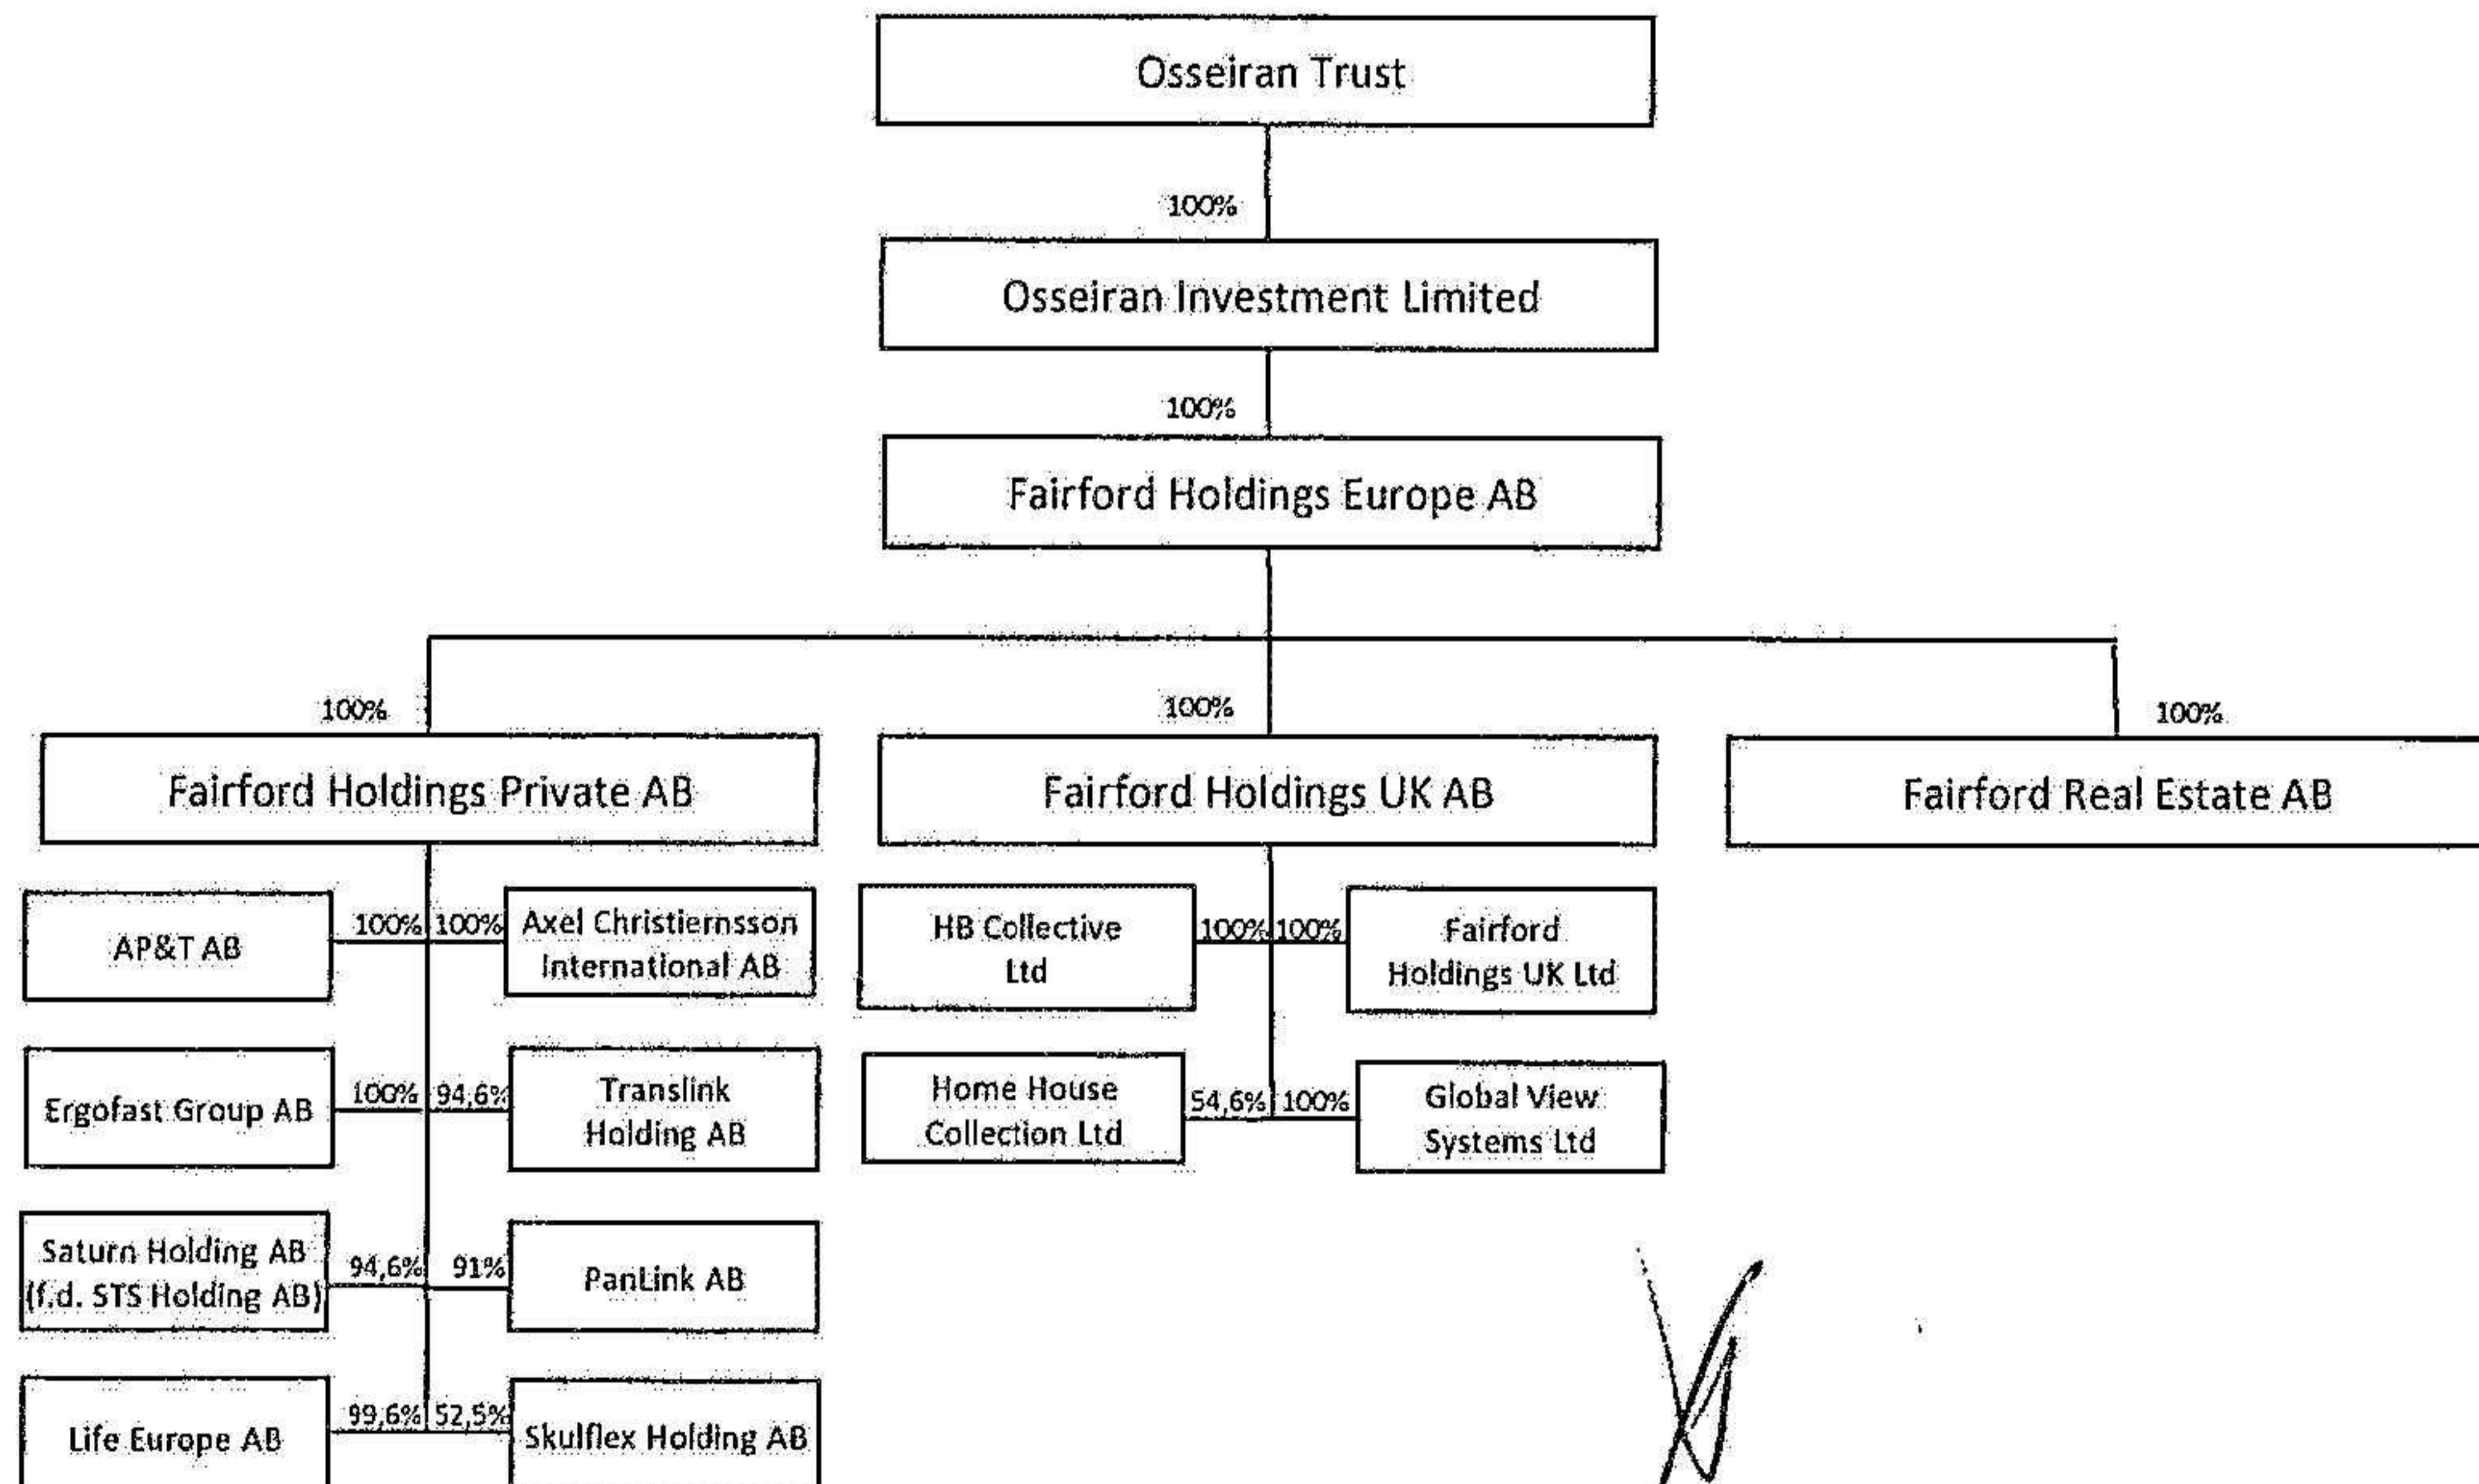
Osseiran Trust

100%

Osseiran Investment Limited

100%

Fairford Holdings Europe AB

100%

Fairford Holdings Private AB

100%

Fairford Holdings UK AB

100%

Fairford Real Estate AB

AP&T AB

100%

100%

Axel Christiernsson International AB

Ergofast Group AB

100%

94,6%

Translink Holding AB

Saturn Holding AB (f.d. STS Holding AB)

94,6%

91%

PanLink AB

Life Europe AB

99,6%

52,5%

Skulflex Holding AB

HB Collective Ltd

100%

100%

Fairford Holdings UK Ltd

Home House Collection Ltd

54,6%

100%

Global View Systems Ltd